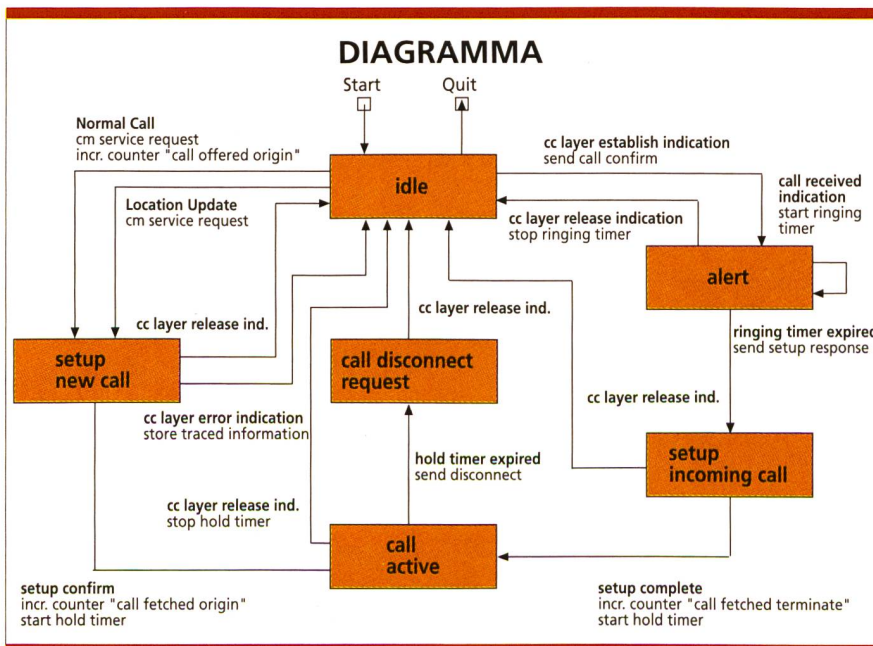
DIAGRAMMA

Start

Quit

Normal Call
cm service request
incr. counter "call offered origin"

cc layer establish indication
send call confirm

idle

call received indication
start ringing timer

Location Update
cm service request

cc layer release indication
stop ringing timer

alert

cc layer release ind.

cc layer release ind.

ringing timer expired
send setup response

setup new call

call disconnect request

cc layer release ind.

cc layer error indication
store traced information

hold timer expired
send disconnect

setup incoming call

cc layer release ind.
stop hold timer

call active

setup confirm
incr. counter "call fetched origin"
start hold timer

setup complete
incr. counter "call fetched terminate"
start hold timer